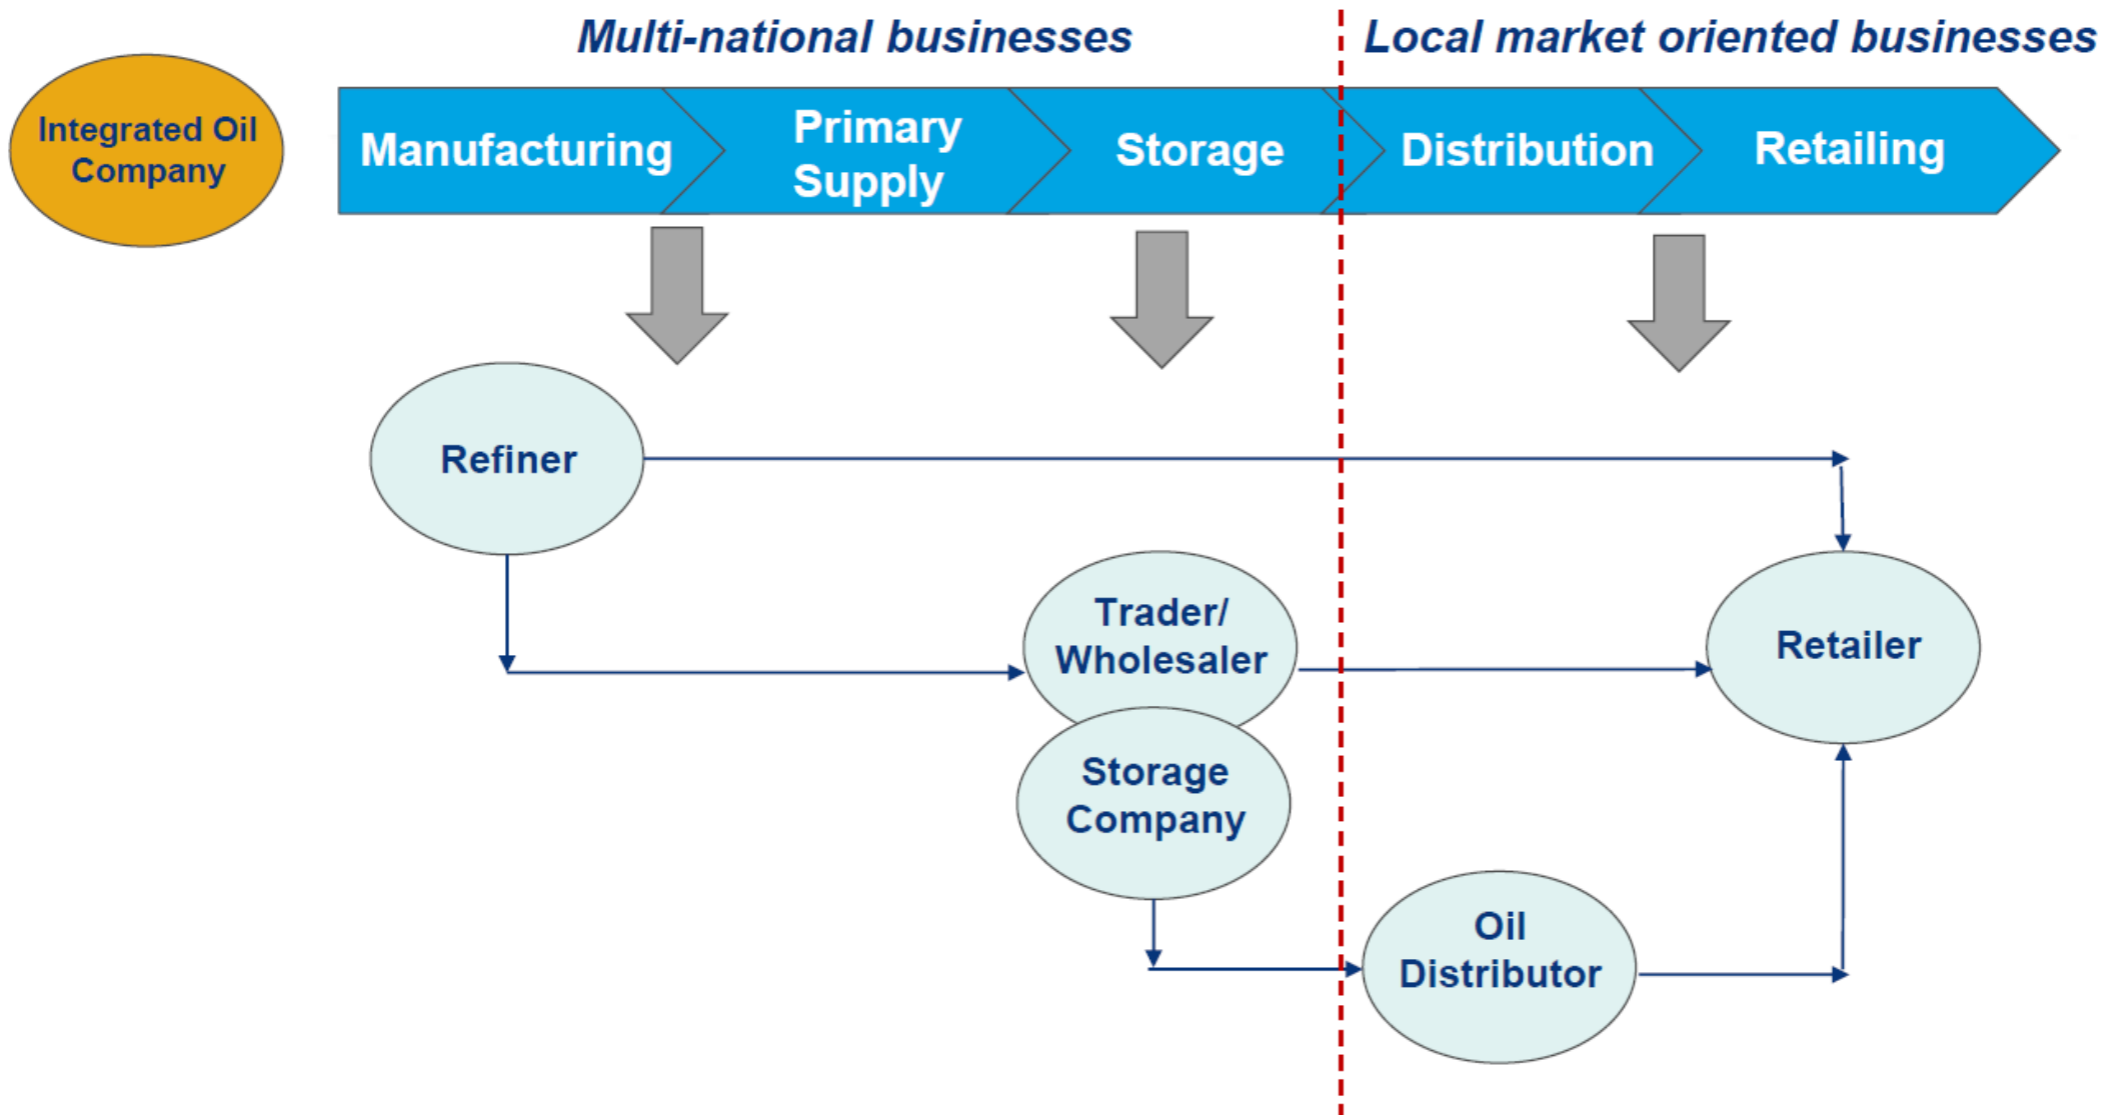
Multi-national businesses

Local market oriented businesses

Integrated Oil Company

Manufacturing

Primary Supply

Storage

Distribution

Retailing

Refiner

Trader/ Wholesaler

Storage Company

Retailer

Oil Distributor